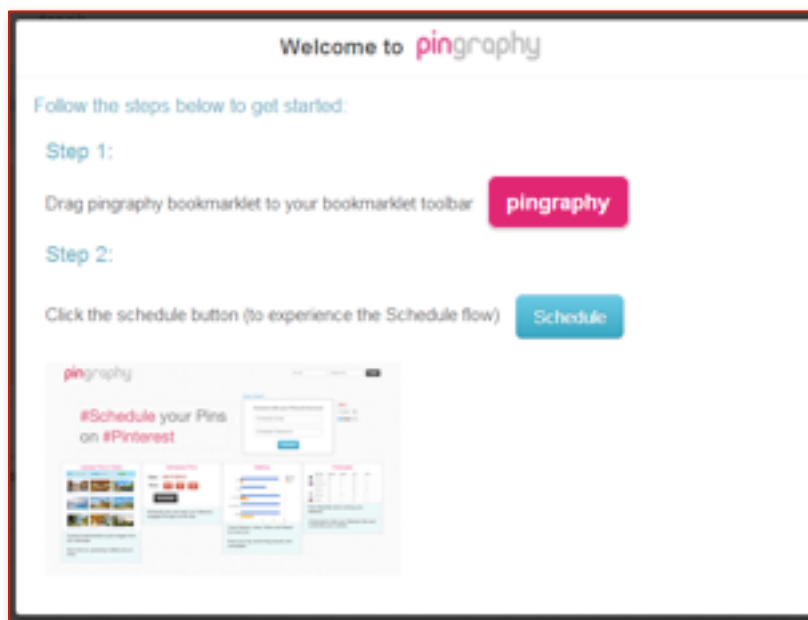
Welcome to pingraphy

Follow the steps below to get started:

Step 1:

Drag pingraphy bookmarklet to your bookmarklet toolbar

pingraphy

Step 2:

Click the schedule button (to experience the Schedule flow)

Schedule

pingraphy

#Schedule your Pins on #Pinterest

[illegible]